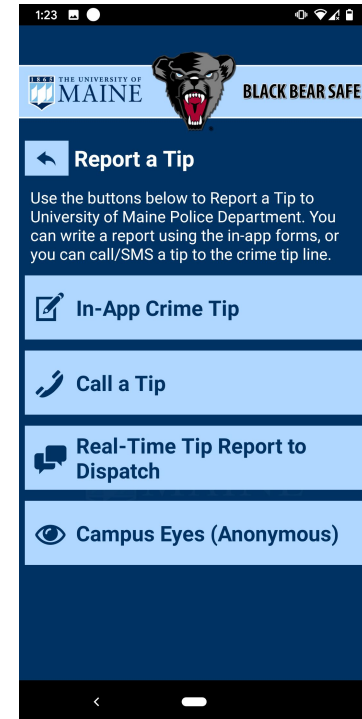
1:23

1865 THE UNIVERSITY OF MAINE

BLACK BEAR SAFE

Report a Tip

Use the buttons below to Report a Tip to University of Maine Police Department. You can write a report using the in-app forms, or you can call/SMS a tip to the crime tip line.

In-App Crime Tip

Call a Tip

Real-Time Tip Report to Dispatch

Campus Eyes (Anonymous)